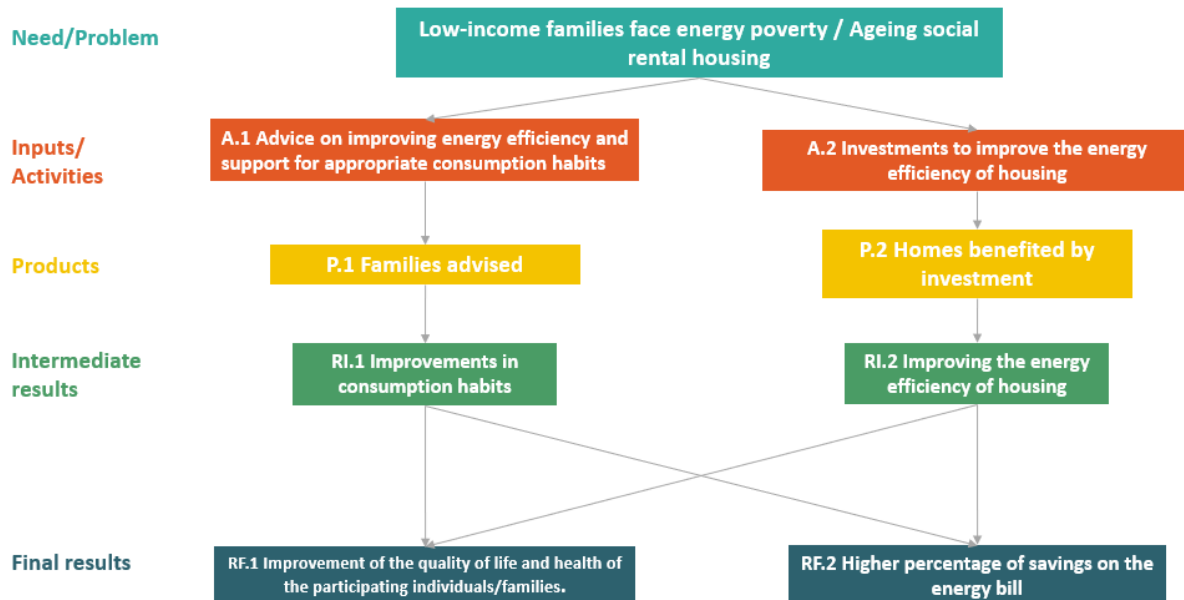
Need/Problem

Low-income families face energy poverty / Ageing social rental housing

Inputs/ Activities

A.1 Advice on improving energy efficiency and support for appropriate consumption habits

A.2 Investments to improve the energy efficiency of housing

Products

P.1 Families advised

P.2 Homes benefited by investment

Intermediate results

RI.1 Improvements in consumption habits

RI.2 Improving the energy efficiency of housing

Final results

RF.1 Improvement of the quality of life and health of the participating individuals/families.

RF.2 Higher percentage of savings on the energy bill